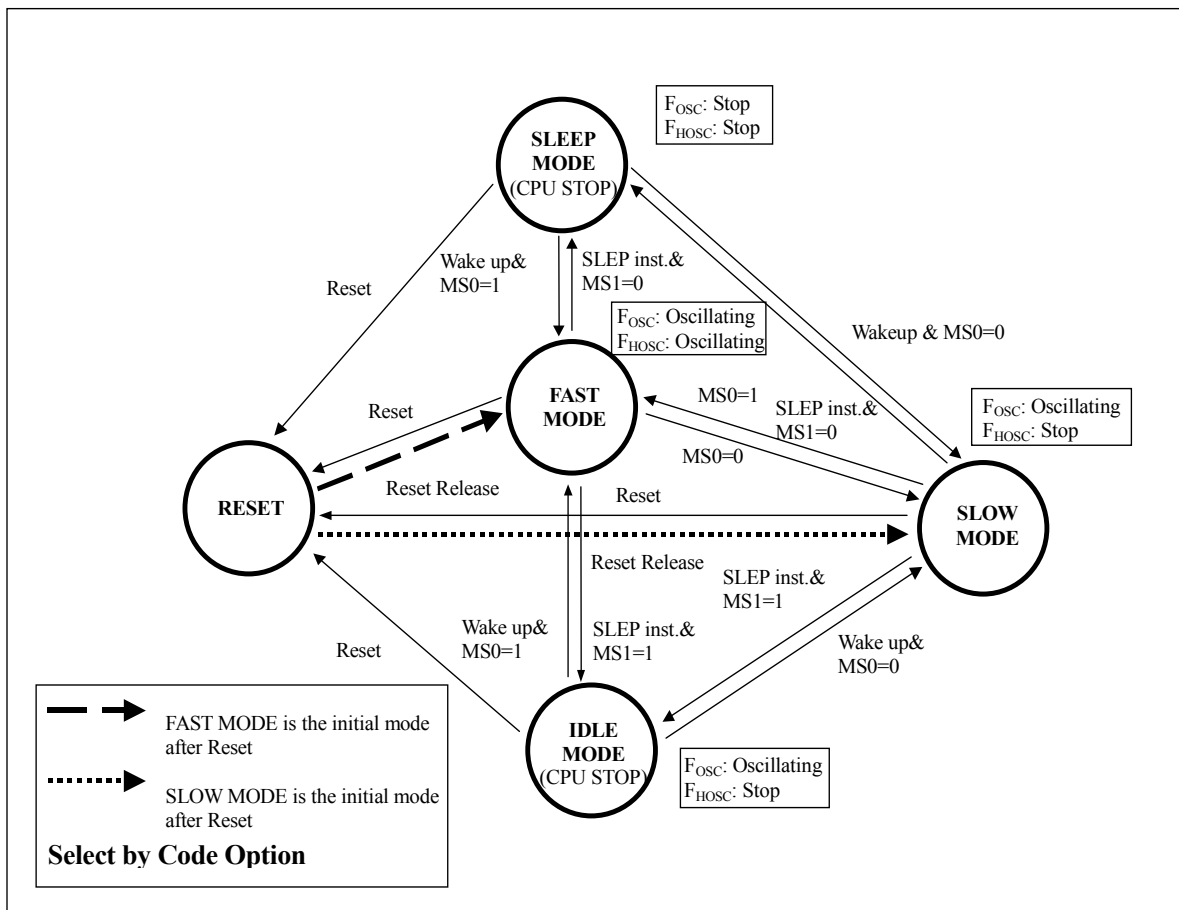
SLEEP MODE (CPU STOP)

$F_{OSC}$: Stop
$F_{HOSC}$: Stop

Reset

Wake up& MS0=1

SLEP inst.& MS1=0

$F_{OSC}$: Oscillating
$F_{HOSC}$: Oscillating

Wakeup & MS0=0

FAST MODE

Reset

MS0=1

SLEP inst.& MS1=0

$F_{OSC}$: Oscillating
$F_{HOSC}$: Stop

MS0=0

RESET

Reset Release

Reset

SLOW MODE

Reset Release

SLEP inst.& MS1=1

Wake up& MS0=1

SLEP inst.& MS1=1

Reset

Wake up& MS0=0

IDLE MODE (CPU STOP)

$F_{OSC}$: Oscillating
$F_{HOSC}$: Stop

FAST MODE is the initial mode after Reset

SLOW MODE is the initial mode after Reset

Select by Code Option